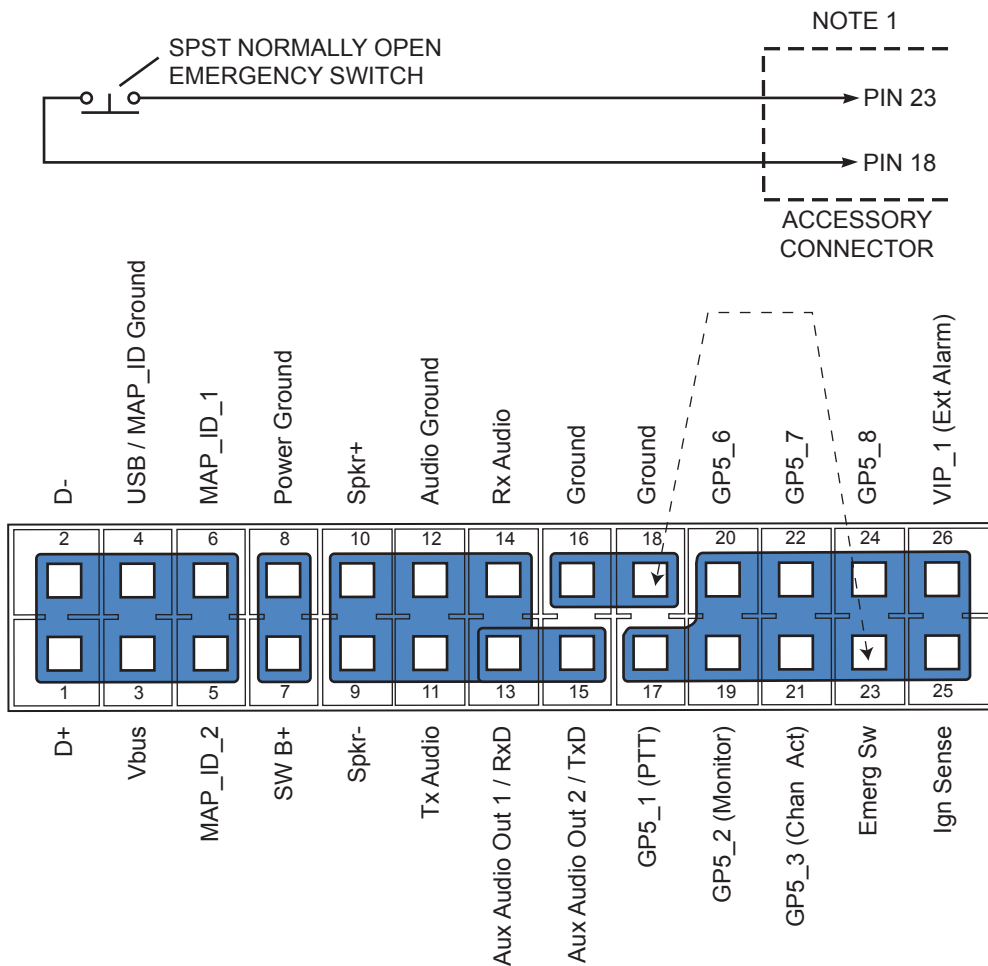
NOTE 1

SPST NORMALLY OPEN EMERGENCY SWITCH

PIN 23

PIN 18

ACCESSORY CONNECTOR

D-
USB / MAP_ID Ground
MAP_ID_1
Power Ground
Spkr+
Audio Ground
Rx Audio
Ground
Ground
GP5_6
GP5_7
GP5_8
VIP_1 (Ext Alarm)

2
4
6
8
10
12
14
16
18
20
22
24
26

1
3
5
7
9
11
13
15
17
19
21
23
25

D+
Vbus
MAP_ID_2
SW B+
Spkr-
Tx Audio
Aux Audio Out 1 / RxD
Aux Audio Out 2 / TxD
GP5_1 (PTT)
GP5_2 (Monitor)
GP5_3 (Chan Act)
Emerg Sw
Ign Sense